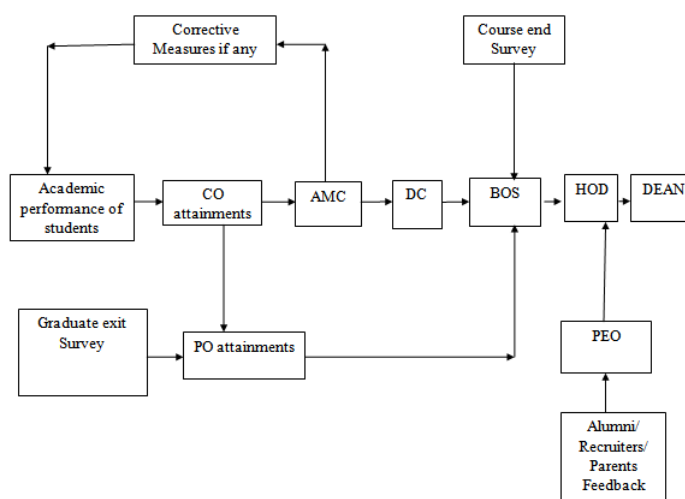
Corrective Measures if any

Course end Survey

Academic performance of students

CO attainments

AMC

DC

BOS

HOD

DEAN

Graduate exit Survey

PO attainments

PEO

Alumni/ Recruiters/ Parents Feedback